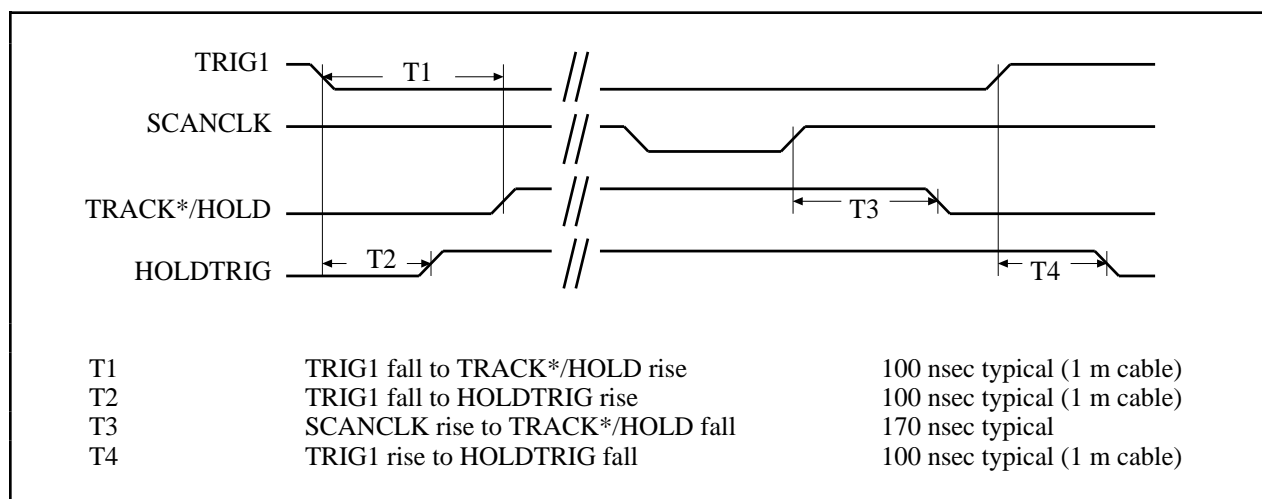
TRIG1
T1
SCANCLK
TRACK*/HOLD
T3
HOLDTRIG
T2
T4

| | | |
|---|---|---|
| T1 | TRIG1 fall to TRACK*/HOLD rise | 100 nsec typical (1 m cable) |
| T2 | TRIG1 fall to HOLDTRIG rise | 100 nsec typical (1 m cable) |
| T3 | SCANCLK rise to TRACK*/HOLD fall | 170 nsec typical |
| T4 | TRIG1 rise to HOLDTRIG fall | 100 nsec typical (1 m cable) |